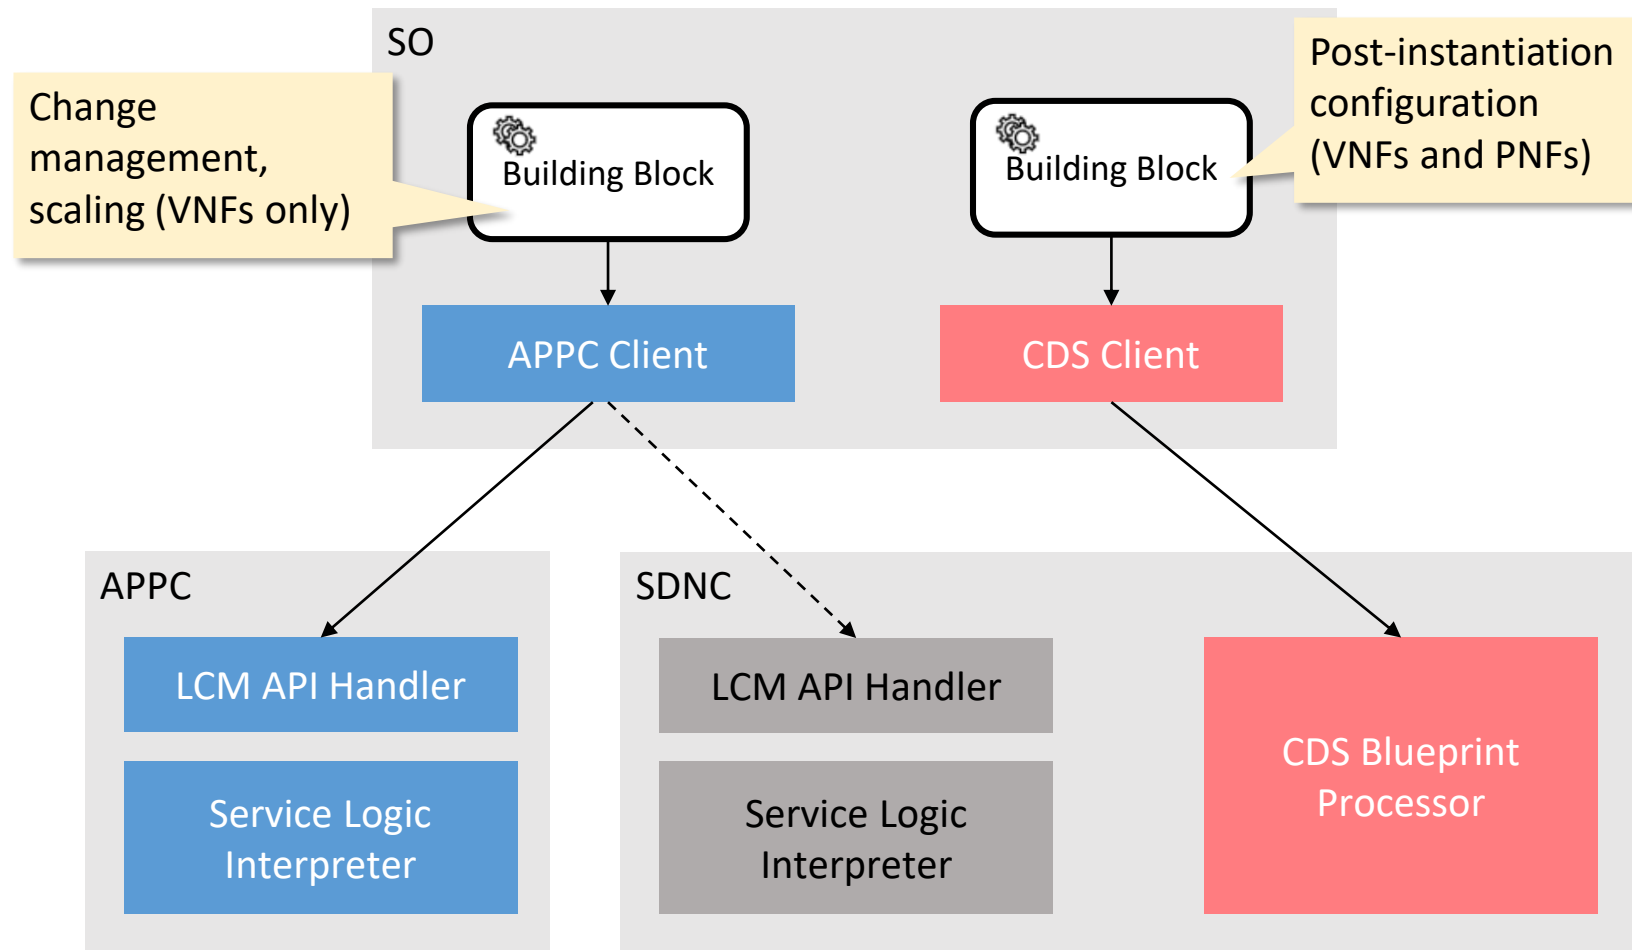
SO

Change management, scaling (VNFs only)

Building Block

Building Block

Post-instantiation configuration (VNFs and PNFs)

APPC Client

CDS Client

APPC

LCM API Handler

Service Logic Interpreter

SDNC

LCM API Handler

Service Logic Interpreter

CDS Blueprint Processor